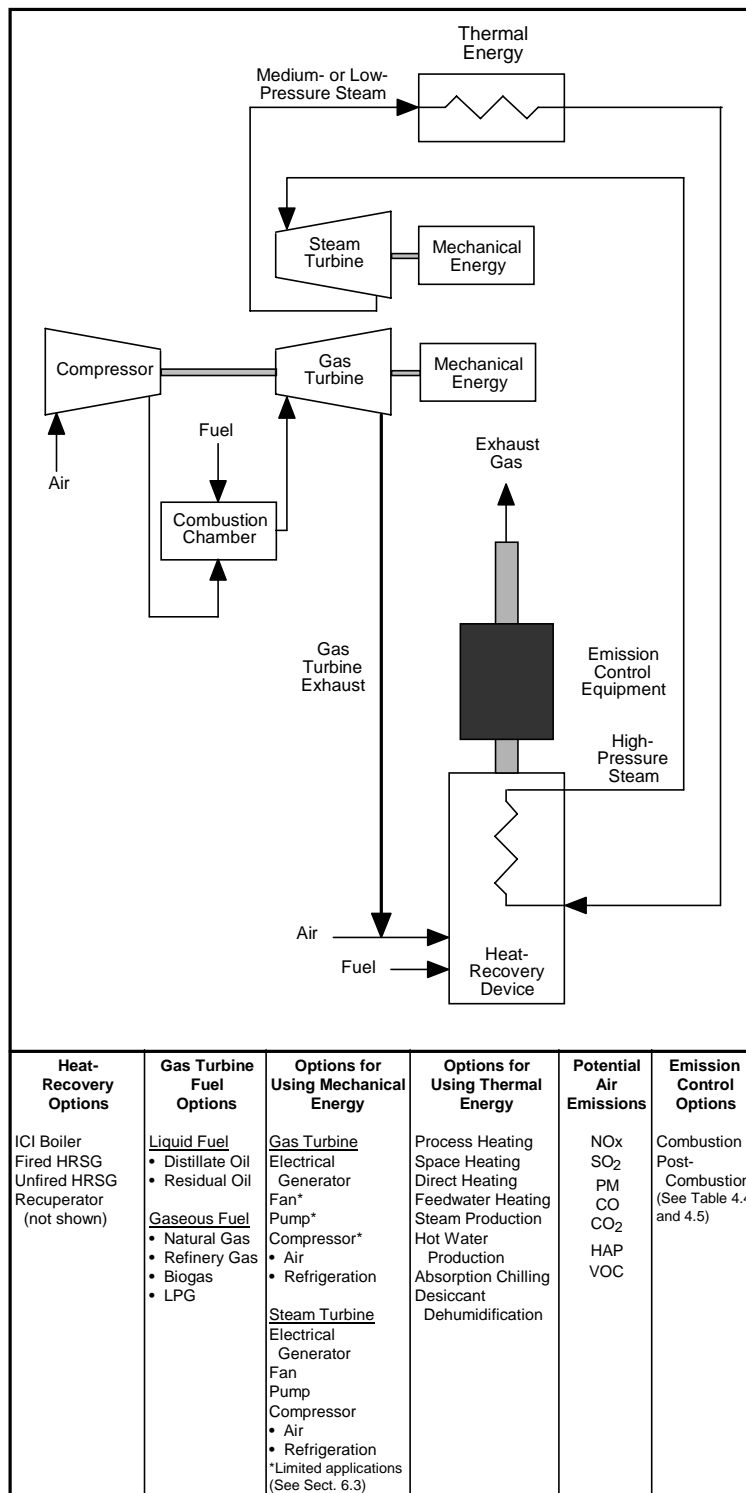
Thermal Energy

Medium- or Low-Pressure Steam

Steam Turbine

Mechanical Energy

Compressor

Gas Turbine

Mechanical Energy

Air

Fuel

Combustion Chamber

Exhaust Gas

Gas Turbine Exhaust

Emission Control Equipment

High-Pressure Steam

Air

Fuel

Heat-Recovery Device

| Heat-Recovery Options | Gas Turbine Fuel Options | Options for Using Mechanical Energy | Options for Using Thermal Energy | Potential Air Emissions | Emission Control Options |
|---|---|---|---|---|---|
| ICI Boiler<br>Fired HRSG<br>Unfired HRSG<br>Recuperator (not shown) | Liquid Fuel<br>• Distillate Oil<br>• Residual Oil<br><br>Gaseous Fuel<br>• Natural Gas<br>• Refinery Gas<br>• Biogas<br>• LPG | Gas Turbine<br>Electrical Generator<br>Fan*<br>Pump*<br>Compressor*<br>• Air<br>• Refrigeration<br><br>Steam Turbine<br>Electrical Generator<br>Fan<br>Pump<br>Compressor<br>• Air<br>• Refrigeration<br>*Limited applications (See Sect. 6.3) | Process Heating<br>Space Heating<br>Direct Heating<br>Feedwater Heating<br>Steam Production<br>Hot Water Production<br>Absorption Chilling<br>Desiccant Dehumidification | NOx<br>$SO_2$<br>PM<br>CO<br>$CO_2$<br>HAP<br>VOC | Combustion<br>Post-Combustion<br>(See Table 4.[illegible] and 4.5) |